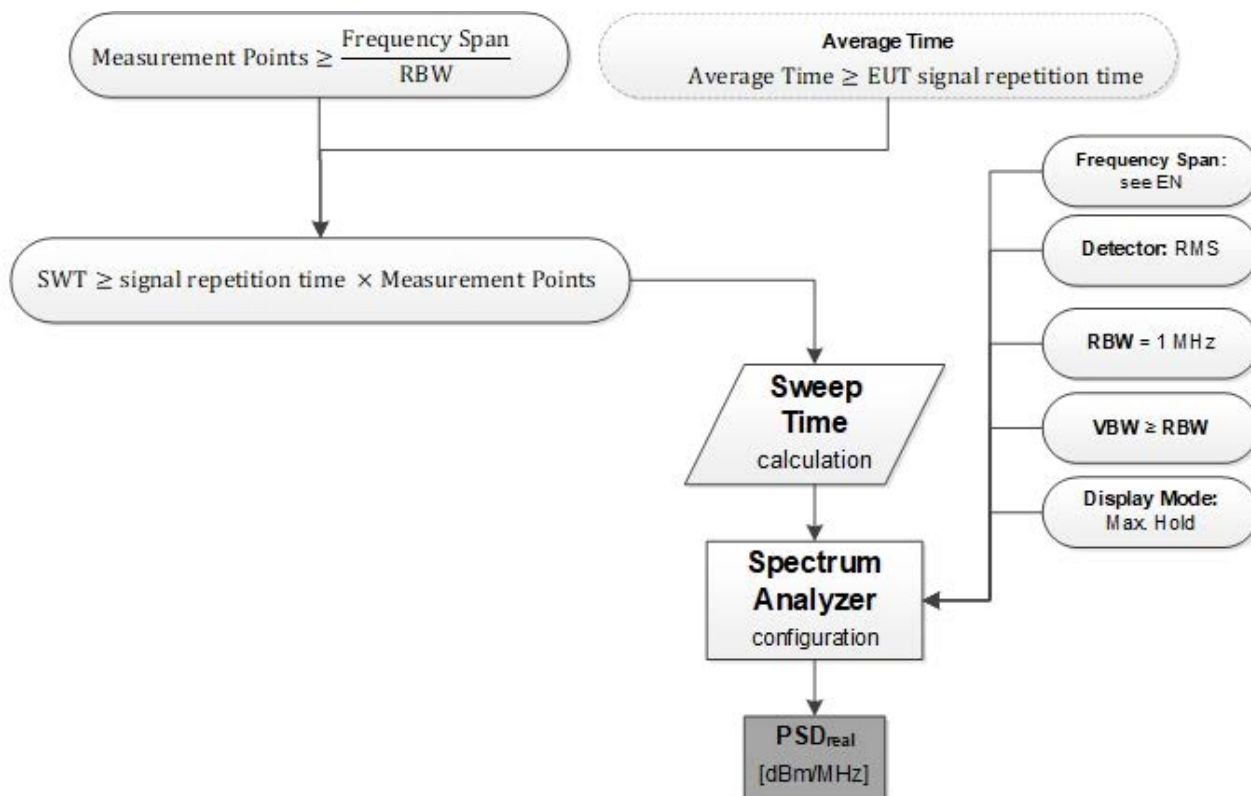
$\text{Measurement Points} \geq \frac{\text{Frequency Span}}{\text{RBW}}$

Average Time
$\text{Average Time} \geq \text{EUT signal repetition time}$

Frequency Span: see EN

Detector: RMS

$\text{SWT} \geq \text{signal repetition time} \times \text{Measurement Points}$

RBW = 1 MHz

Sweep Time calculation

VBW ≥ RBW

Display Mode: Max. Hold

Spectrum Analyzer configuration

$PSD_{real}$ [dBm/MHz]